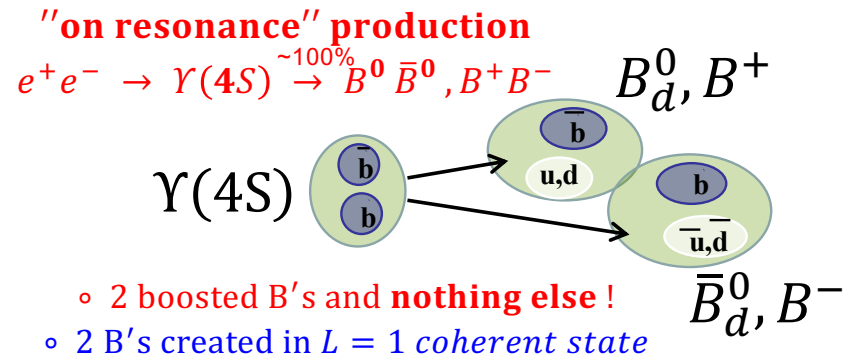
$''$on resonance$''$ production

$e^+e^- \rightarrow \Upsilon(4S) \xrightarrow{\sim 100\%} B^0\,\bar{B}^0, B^+B^-$

$B_d^0, B^+$

$\Upsilon(4S)$

$\bar{b}$

b

$\bar{b}$

u,d

b

$\bar{u},\bar{d}$

$\bar{B}_d^0, B^-$

◦ 2 boosted B′s and **nothing else** !

◦ 2 B′s created in $L = 1$ *coherent state*